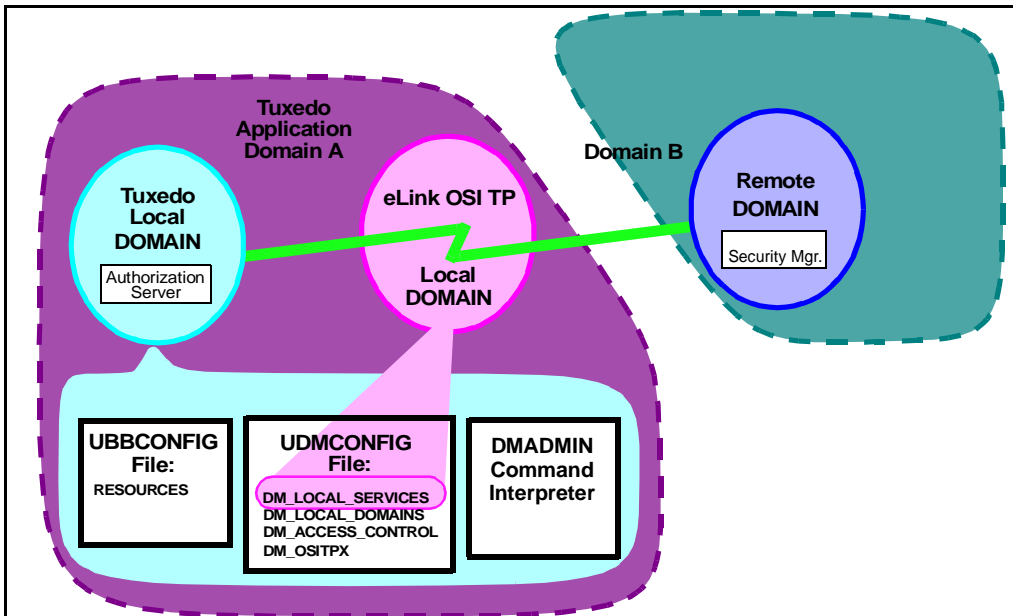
Tuxedo Application Domain A

Domain B

Tuxedo Local DOMAIN

Authorization Server

eLink OSI TP

Local DOMAIN

Remote DOMAIN

Security Mgr.

UBBCONFIG File:
RESOURCES

UDMCONFIG File:
DM_LOCAL_SERVICES
DM_LOCAL_DOMAINS
DM_ACCESS_CONTROL
DM_OSITPX

DMADMIN Command Interpreter